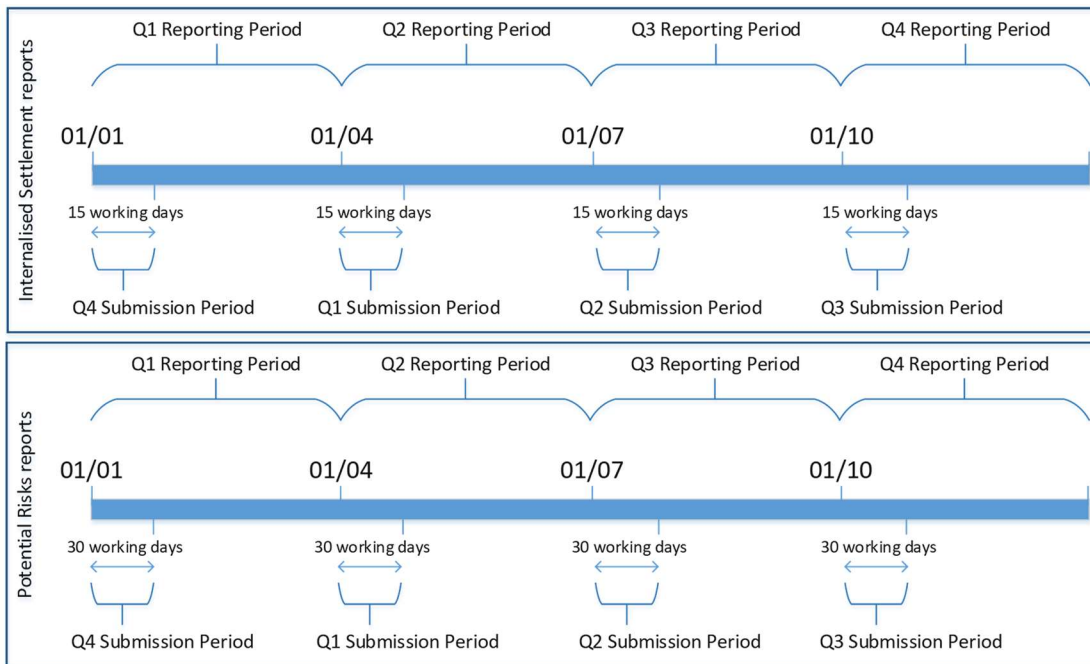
Internalised Settlement reports

Q1 Reporting Period Q2 Reporting Period Q3 Reporting Period Q4 Reporting Period

01/01 01/04 01/07 01/10

15 working days 15 working days 15 working days 15 working days

Q4 Submission Period Q1 Submission Period Q2 Submission Period Q3 Submission Period

Potential Risks reports

Q1 Reporting Period Q2 Reporting Period Q3 Reporting Period Q4 Reporting Period

01/01 01/04 01/07 01/10

30 working days 30 working days 30 working days 30 working days

Q4 Submission Period Q1 Submission Period Q2 Submission Period Q3 Submission Period